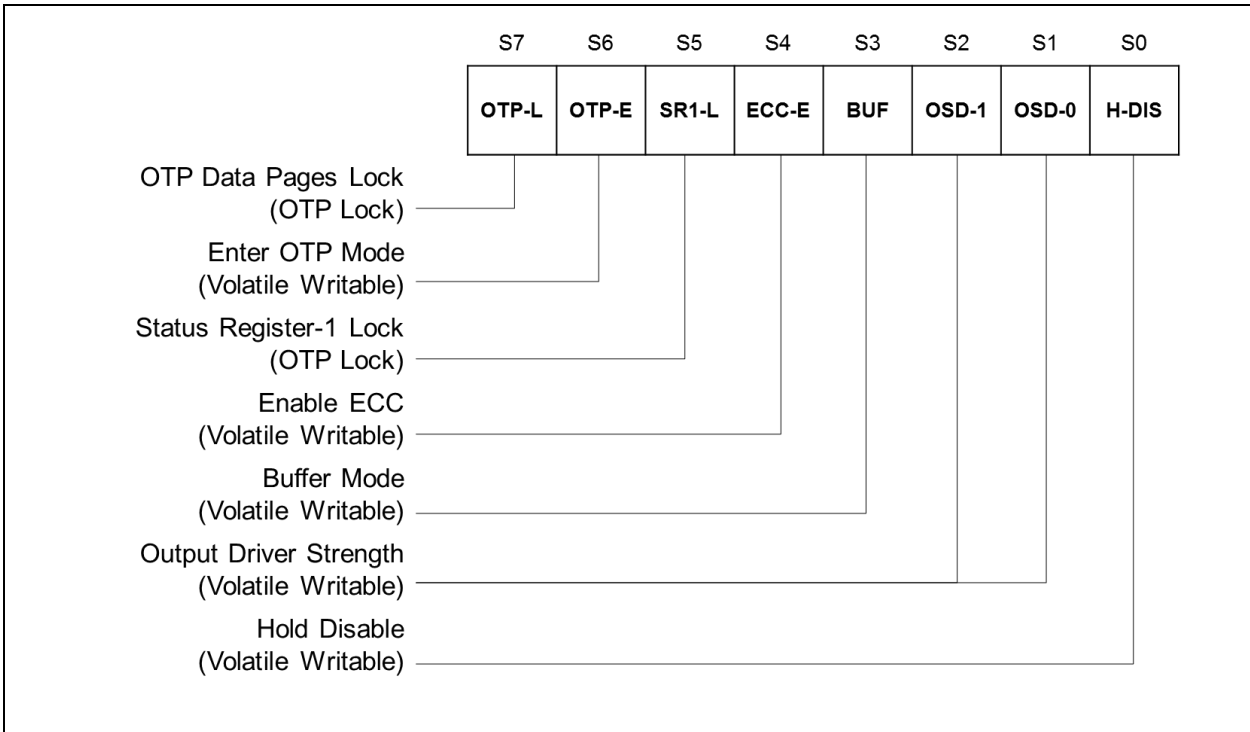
| S7 | S6 | S5 | S4 | S3 | S2 | S1 | S0 |
|---|---|---|---|---|---|---|---|
| OTP-L | OTP-E | SR1-L | ECC-E | BUF | OSD-1 | OSD-0 | H-DIS |

OTP Data Pages Lock
(OTP Lock)

Enter OTP Mode
(Volatile Writable)

Status Register-1 Lock
(OTP Lock)

Enable ECC
(Volatile Writable)

Buffer Mode
(Volatile Writable)

Output Driver Strength
(Volatile Writable)

Hold Disable
(Volatile Writable)